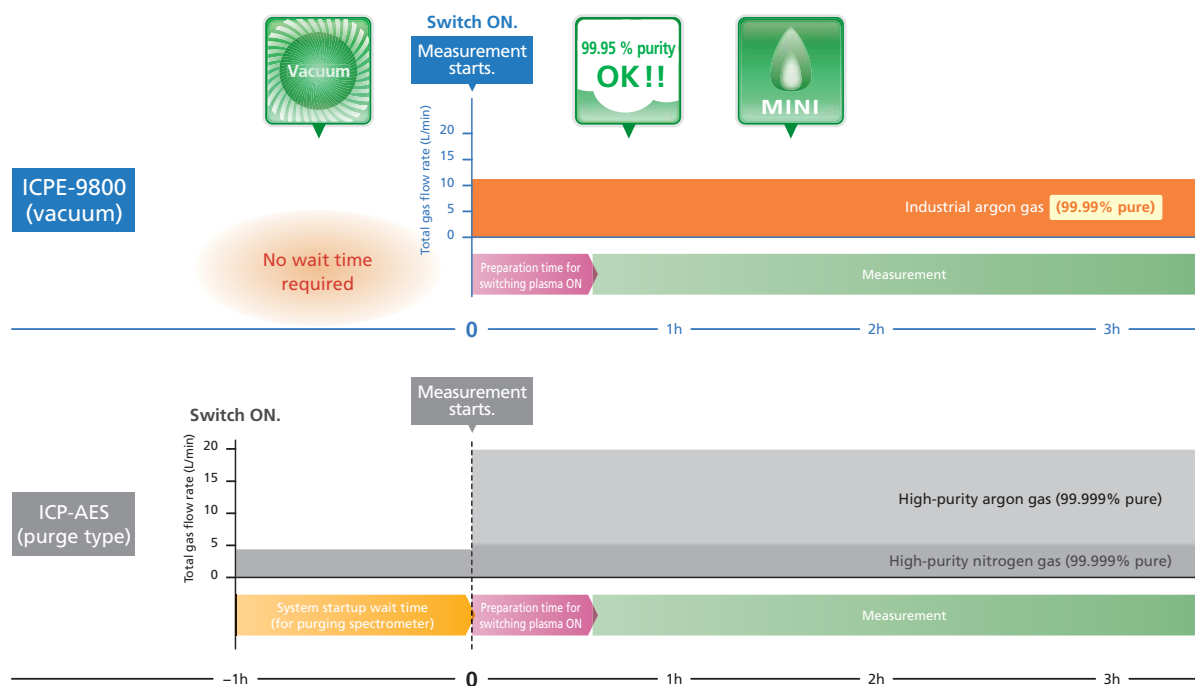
Vacuum

Switch ON.

Measurement starts.

99.95 % purity
OK!!

MINI

ICPE-9800 (vacuum)

Total gas flow rate (L/min)
20
15
10
5
0

Industrial argon gas (99.99% pure)

No wait time required

Preparation time for switching plasma ON

Measurement

0
1h
2h
3h

Measurement starts.

Switch ON.

ICP-AES (purge type)

Total gas flow rate (L/min)
20
15
10
5
0

High-purity argon gas (99.999% pure)

High-purity nitrogen gas (99.999% pure)

System startup wait time (for purging spectrometer)

Preparation time for switching plasma ON

Measurement

–1h
0
1h
2h
3h